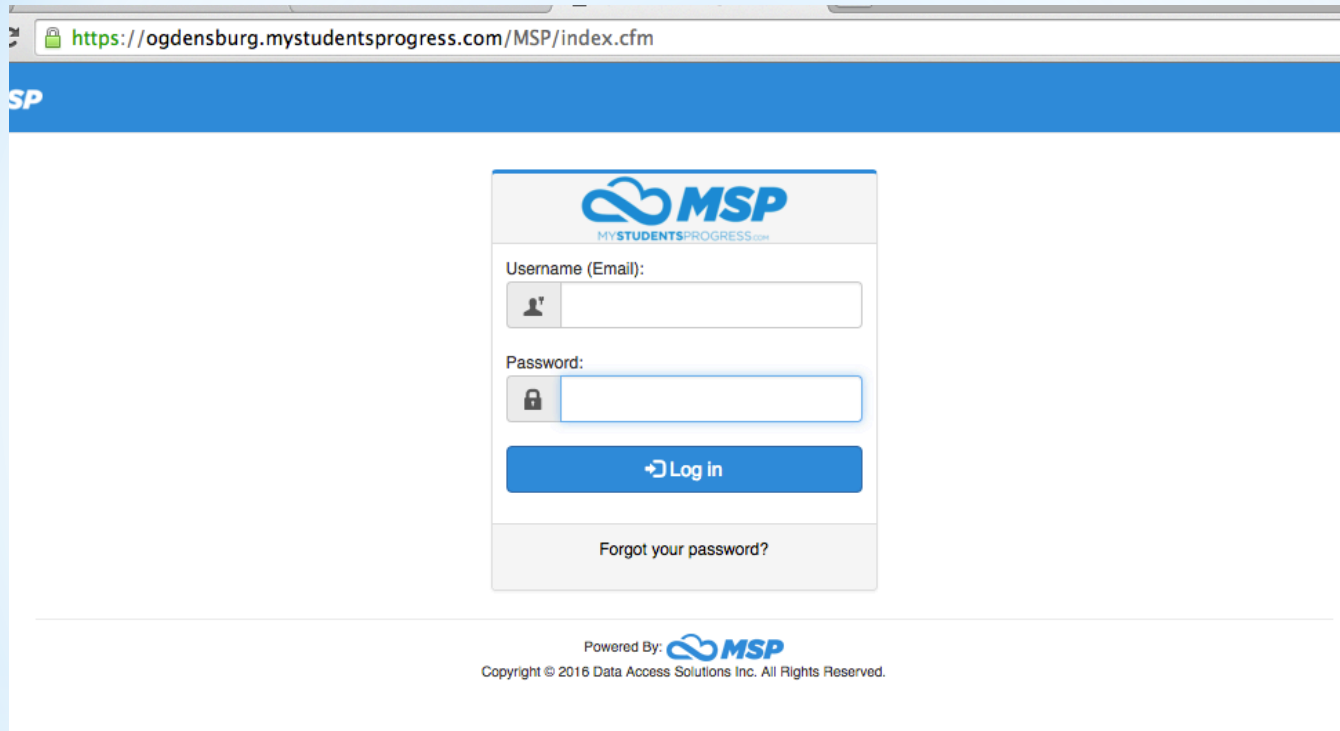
https://ogdensburg.mystudentsprogress.com/MSP/index.cfm

SP

MSP
MYSTUDENTSPROGRESS.com

Username (Email):

Password:

Log in

Forgot your password?

Powered By: MSP
Copyright © 2016 Data Access Solutions Inc. All Rights Reserved.